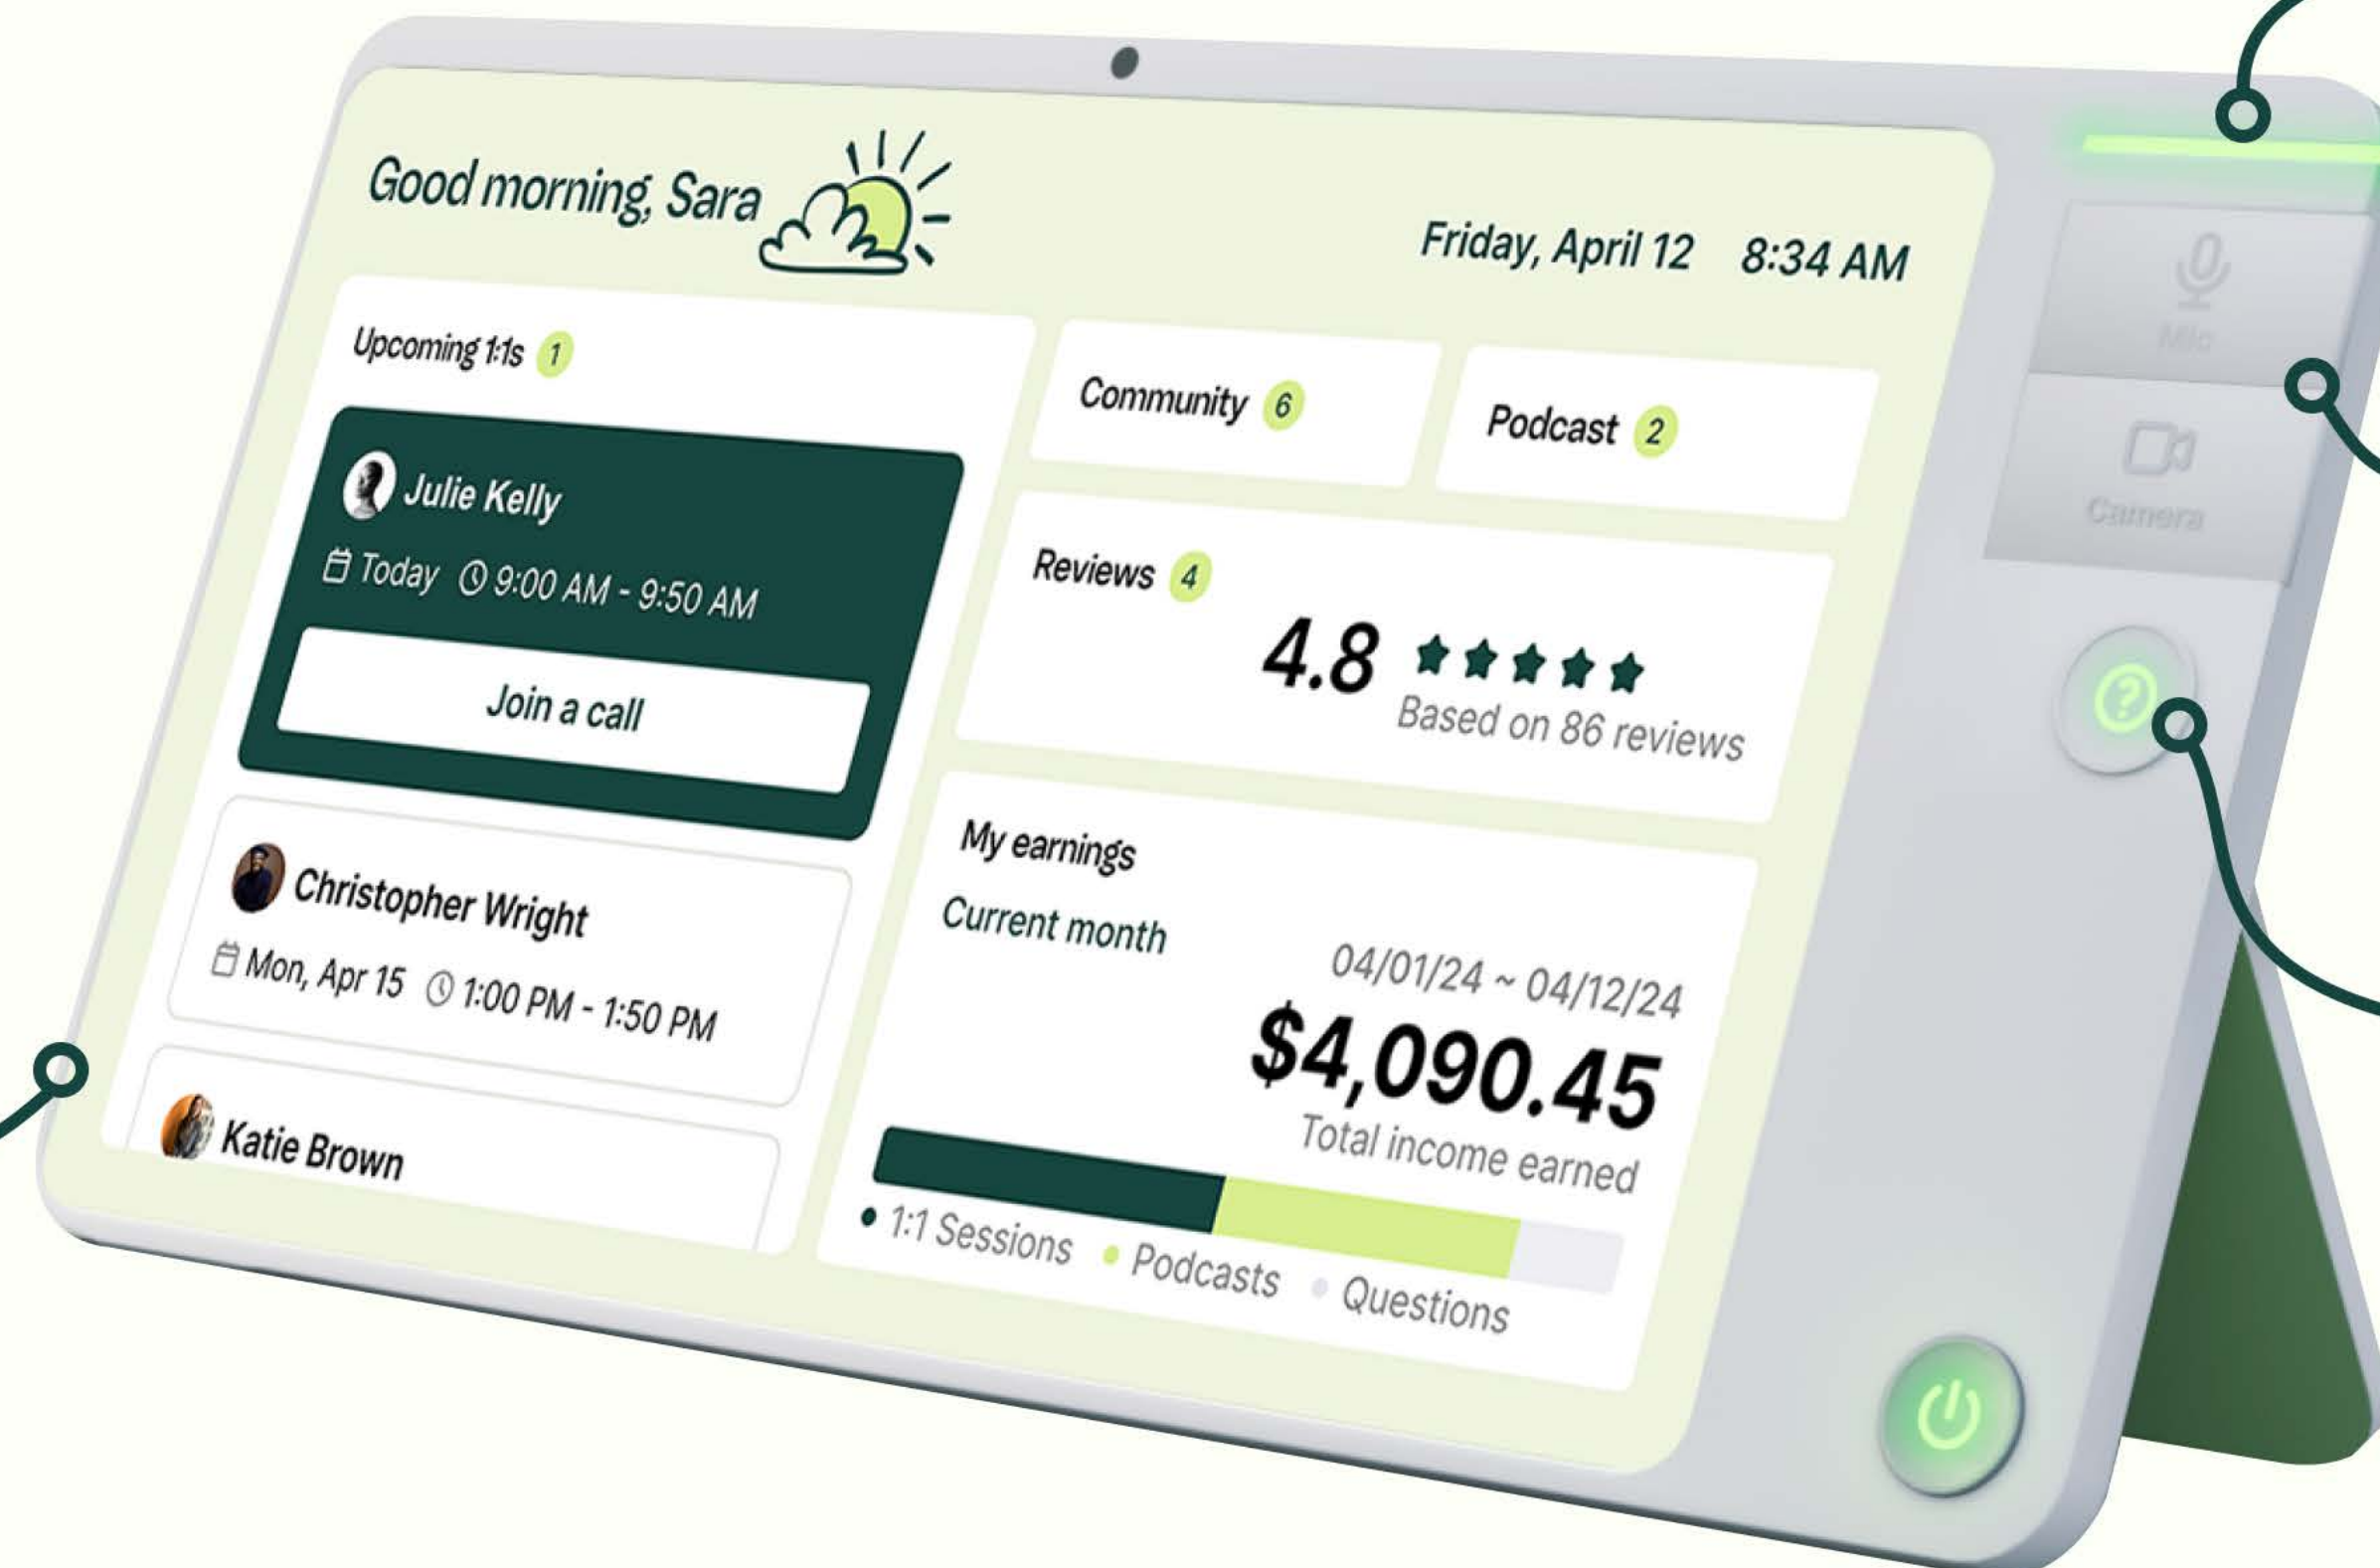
Good morning, Sara

Friday, April 12 8:34 AM

Mic

Camera

Upcoming 1:1s 1

Julie Kelly

Today 9:00 AM - 9:50 AM

Join a call

Christopher Wright

Mon, Apr 15 1:00 PM - 1:50 PM

Katie Brown

Community 6

Podcast 2

Reviews 4

4.8

Based on 86 reviews

My earnings

Current month

04/01/24 ~ 04/12/24

$4,090.45

Total income earned

1:1 Sessions Podcasts Questions